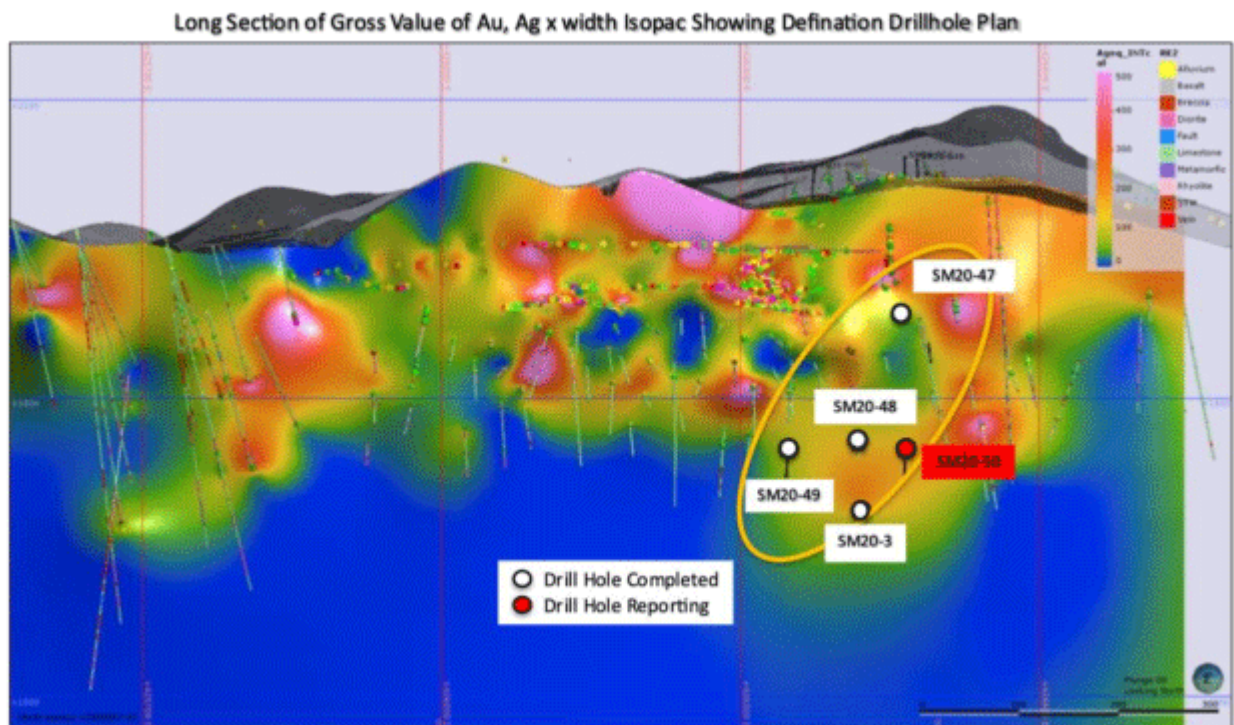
Long Section of Gross Value of Au, Ag x width Isopac Showing Defination Drillhole Plan

Aqeq_1t
500
400
300
200
100
0

Alluvium
Basalt
Breccia
Diorite
Fault
Limestone
Metamorfic
Rhyolite
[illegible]
Vein

SM20-47
SM20-48
SM20-49
SM20-50
SM20-3

Drill Hole Completed
Drill Hole Reporting